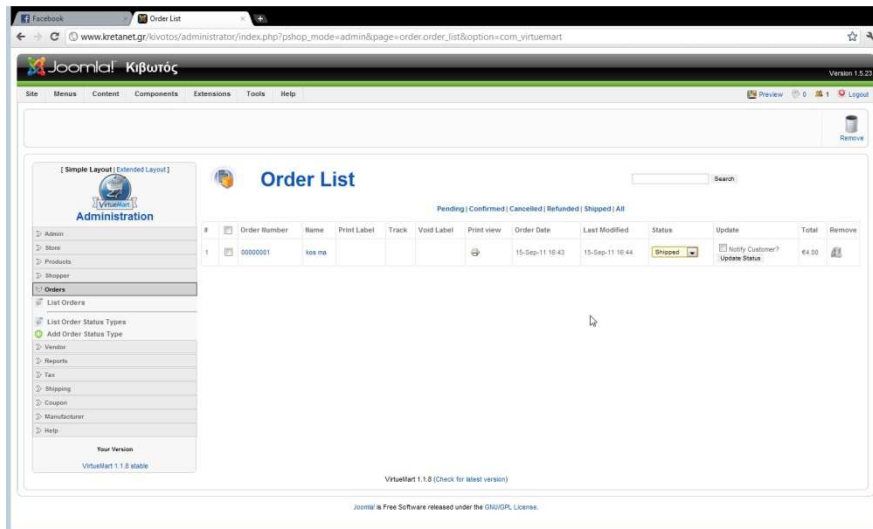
Facebook
Order List
www.kretanet.gr/kivotos/administrator/index.php?pshop_mode=admin&page=order.order_list&option=com_virtuemart

Joomla! Κιβωτός
Version 1.5.23

Site Menus Content Components Extensions Tools Help
Preview 0 1 Logout

Remove

[ Simple Layout | Extended Layout ]
VirtueMart
Administration
Admin
Store
Products
Shopper
Orders
List Orders
List Order Status Types
Add Order Status Type
Vendor
Reports
Tax
Shipping
Coupon
Manufacturer
Help
Your Version
VirtueMart 1.1.8 stable

Order List

Search

Pending | Confirmed | Cancelled | Refunded | Shipped | All

| # | | Order Number | Name | Print Label | Track | Void Label | Print view | Order Date | Last Modified | Status | Update | Total | Remove |
|---|---|---|---|---|---|---|---|---|---|---|---|---|---|
| 1 | | 00000001 | kos ma | | | | | 15-Sep-11 16:43 | 15-Sep-11 16:44 | Shipped | Notify Customer? Update Status | €4.00 | |

VirtueMart 1.1.8 (Check for latest version)

Joomla! is Free Software released under the GNU/GPL License.